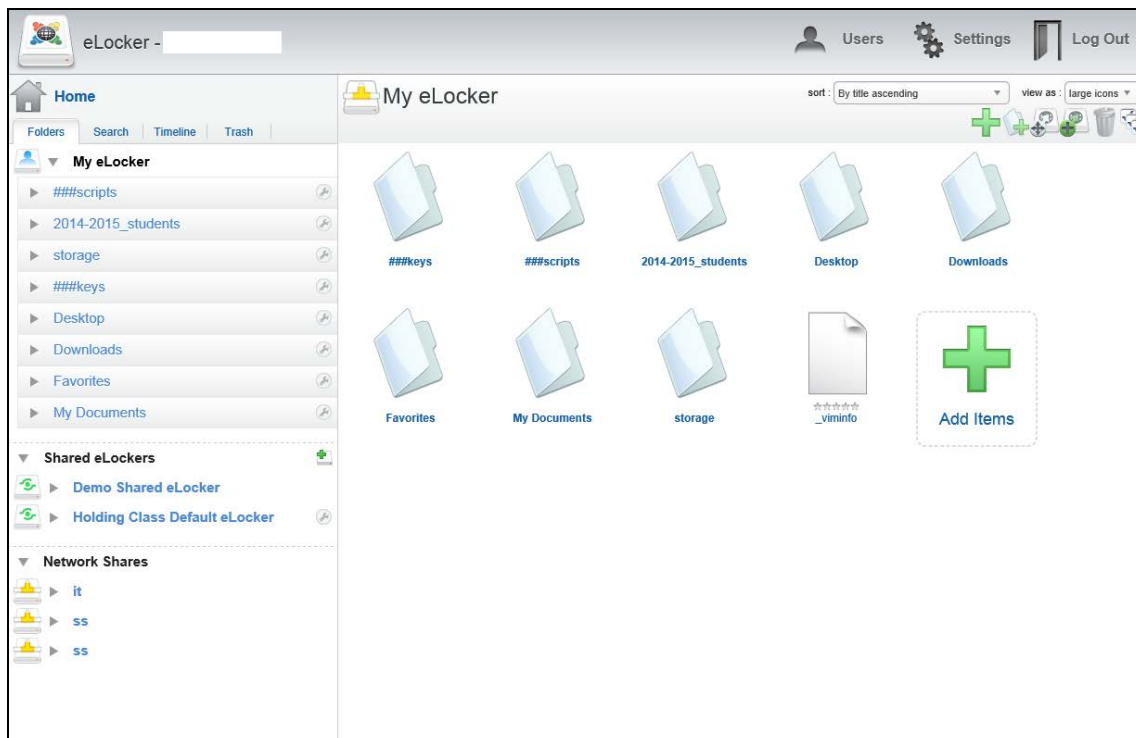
eLocker -

Users Settings Log Out

Home

Folders Search Timeline Trash

My eLocker

###scripts

2014-2015_students

storage

###keys

Desktop

Downloads

Favorites

My Documents

Shared eLockers

Demo Shared eLocker

Holding Class Default eLocker

Network Shares

it

ss

ss

My eLocker

sort : By title ascending

view as : large icons

###keys

###scripts

2014-2015_students

Desktop

Downloads

Favorites

My Documents

storage

_viminfo

Add Items